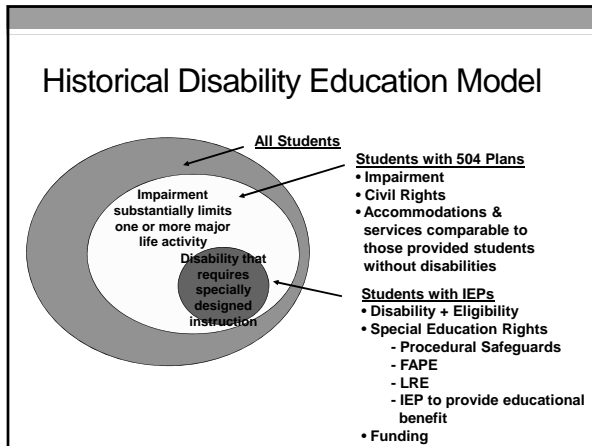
Historical Disability Education Model

All Students

Impairment substantially limits one or more major life activity

Disability that requires specially designed instruction

Students with 504 Plans
• Impairment
• Civil Rights
• Accommodations & services comparable to those provided students without disabilities

Students with IEPs
• Disability + Eligibility
• Special Education Rights
- Procedural Safeguards
- FAPE
- LRE
- IEP to provide educational benefit
• Funding